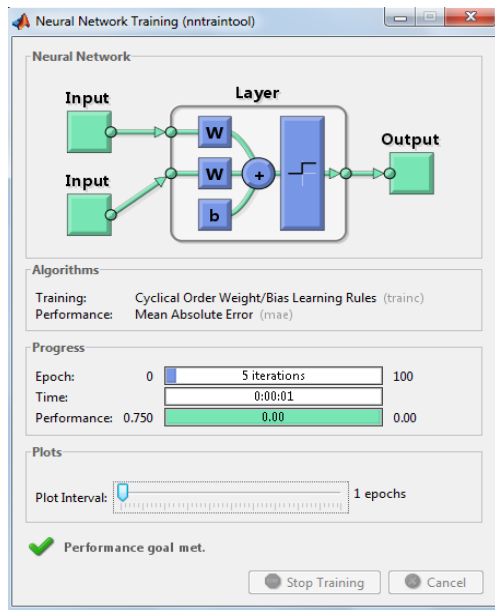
Neural Network Training (nntraintool)

Neural Network

Input

Input

Layer

W

W

+

b

Output

Algorithms

Training: Cyclical Order Weight/Bias Learning Rules (trainc)
Performance: Mean Absolute Error (mae)

Progress

| | | | |
|---|---|---|---|
| Epoch: | 0 | 5 iterations | 100 |
| Time: | | 0:00:01 | |
| Performance: | 0.750 | 0.00 | 0.00 |

Plots

Plot Interval: 1 epochs

Performance goal met.

Stop Training Cancel